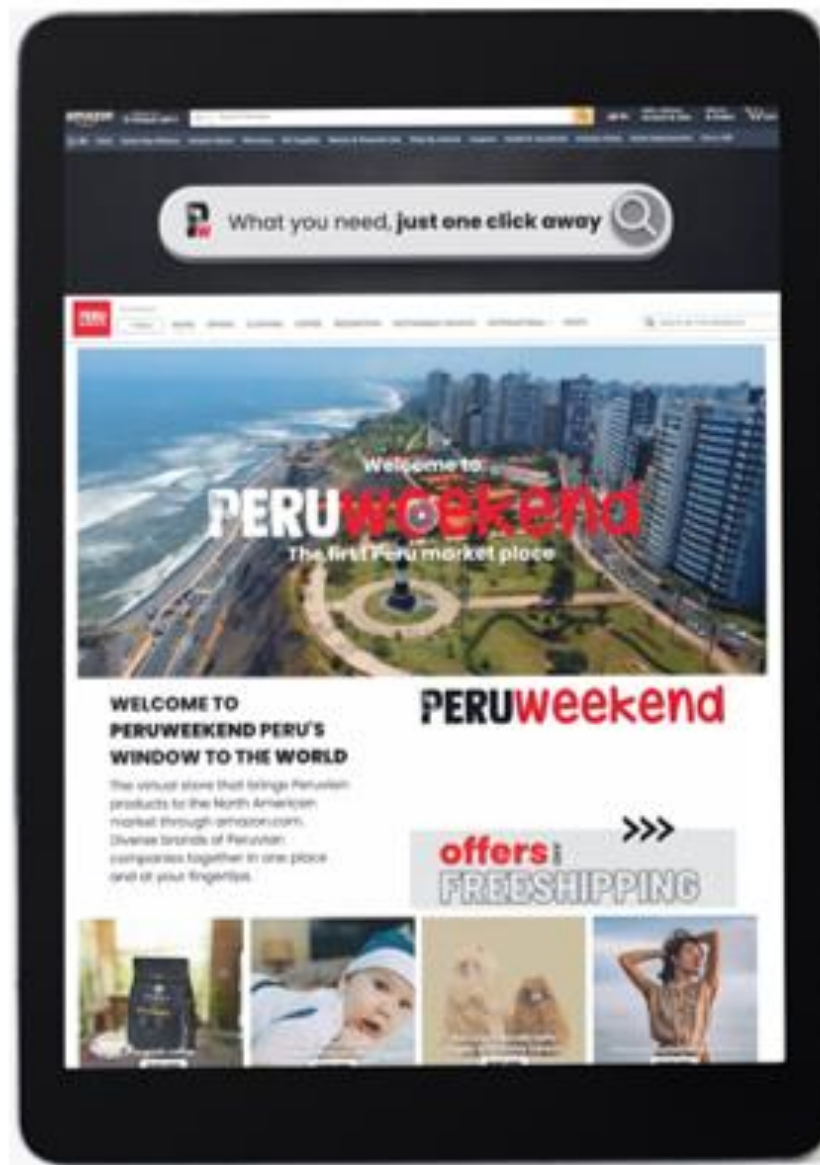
What you need, **just one click away**

Welcome to
PERUweekend
The first Peru market place

WELCOME TO PERUWEEKEND PERU'S WINDOW TO THE WORLD

The virtual store that brings Peruvian products to the North American market through amazon.com. Diverse brands of Peruvian companies together in one place and at your fingertips.

PERUweekend

>>>
offers
FREESHIPPING